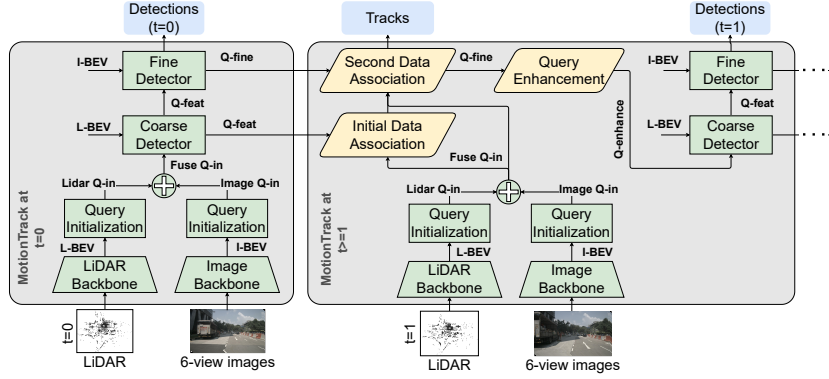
Detections (t=0)

Tracks

Detections (t=1)

I-BEV

Fine Detector

Q-fine

Q-feat

L-BEV

Coarse Detector

Q-feat

Fuse Q-in

Lidar Q-in

Image Q-in

MotionTrack at t=0

Query Initialization

Query Initialization

L-BEV

I-BEV

LiDAR Backbone

Image Backbone

t=0

LiDAR

6-view images

Second Data Association

Q-fine

Query Enhancement

Initial Data Association

Fuse Q-in

Lidar Q-in

Image Q-in

MotionTrack at t>=1

Query Initialization

Query Initialization

L-BEV

I-BEV

LiDAR Backbone

Image Backbone

t=1

LiDAR

6-view images

Q-enhance

I-BEV

Fine Detector

Q-feat

L-BEV

Coarse Detector